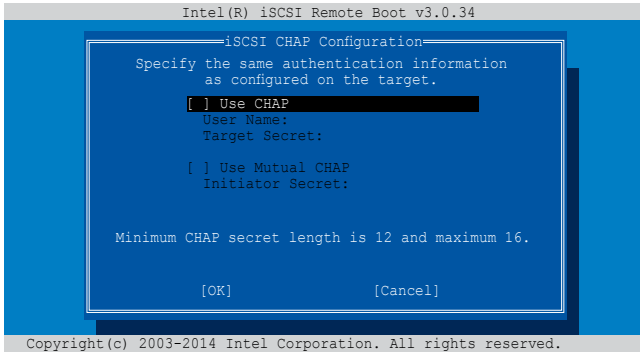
Intel(R) iSCSI Remote Boot v3.0.34

iSCSI CHAP Configuration

Specify the same authentication information as configured on the target.

[ ] Use CHAP
User Name:
Target Secret:

[ ] Use Mutual CHAP
Initiator Secret:

Minimum CHAP secret length is 12 and maximum 16.

[OK] [Cancel]

Copyright(c) 2003-2014 Intel Corporation. All rights reserved.